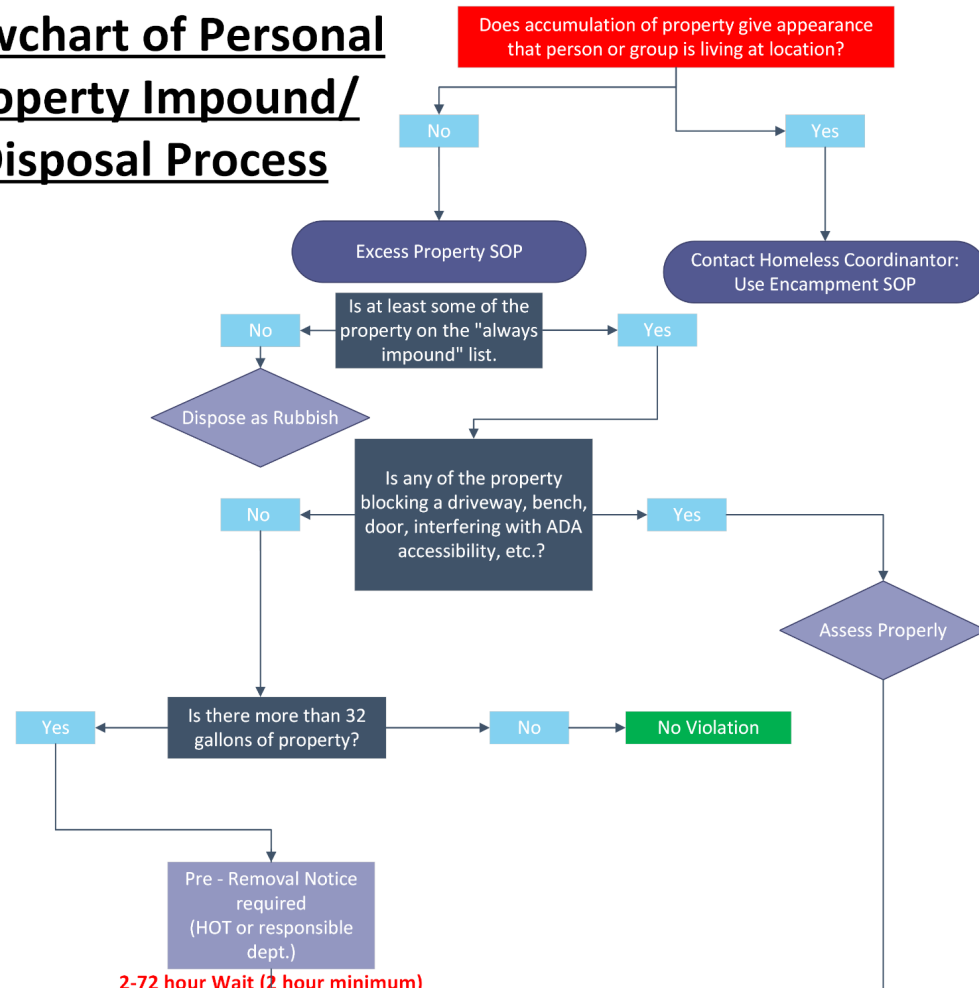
wchart of Personal
operty Impound/
Disposal Process

Does accumulation of property give appearance that person or group is living at location?

No

Yes

Excess Property SOP

Contact Homeless Coordinantor: Use Encampment SOP

Is at least some of the property on the "always impound" list.

No

Yes

Dispose as Rubbish

Is any of the property blocking a driveway, bench, door, interfering with ADA accessibility, etc.?

No

Yes

Assess Properly

Is there more than 32 gallons of property?

Yes

No

No Violation

Pre - Removal Notice required (HOT or responsible dept.)

2-72 hour Wait (2 hour minimum)